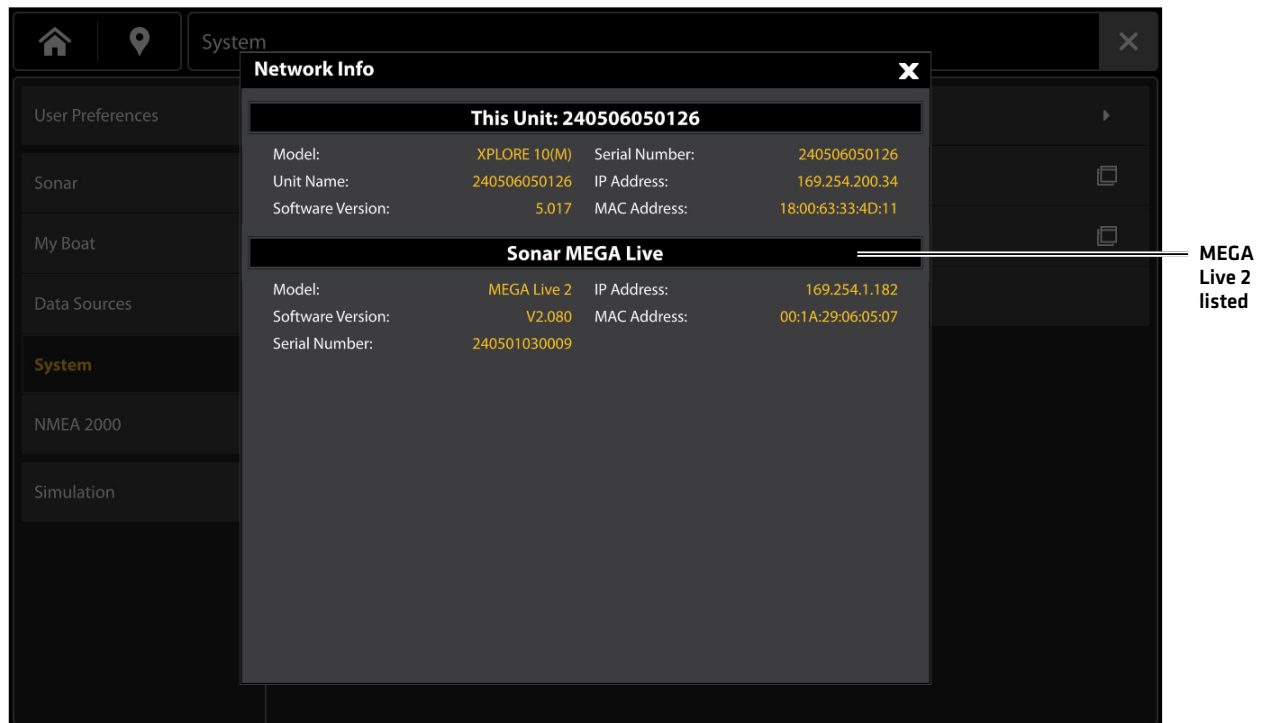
System

User Preferences

Sonar

My Boat

Data Sources

System

NMEA 2000

Simulation

Network Info

This Unit: 240506050126

| | | | |
|---|---|---|---|
| Model: | XPLORE 10(M) | Serial Number: | 240506050126 |
| Unit Name: | 240506050126 | IP Address: | 169.254.200.34 |
| Software Version: | 5.017 | MAC Address: | 18:00:63:33:4D:11 |

Sonar MEGA Live

| | | | |
|---|---|---|---|
| Model: | MEGA Live 2 | IP Address: | 169.254.1.182 |
| Software Version: | V2.080 | MAC Address: | 00:1A:29:06:05:07 |
| Serial Number: | 240501030009 | | |

MEGA Live 2 listed